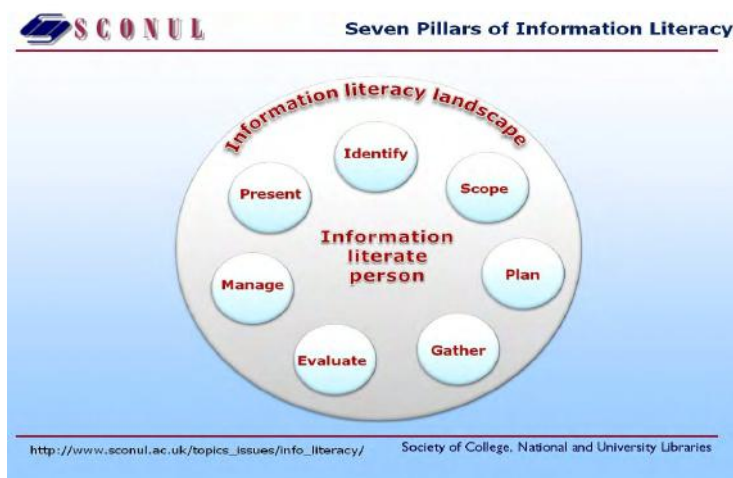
SCONUL

Seven Pillars of Information Literacy

Information literacy landscape

Identify

Scope

Plan

Gather

Evaluate

Manage

Present

Information literate person

http://www.sconul.ac.uk/topics_issues/info_literacy/

Society of College, National and University Libraries